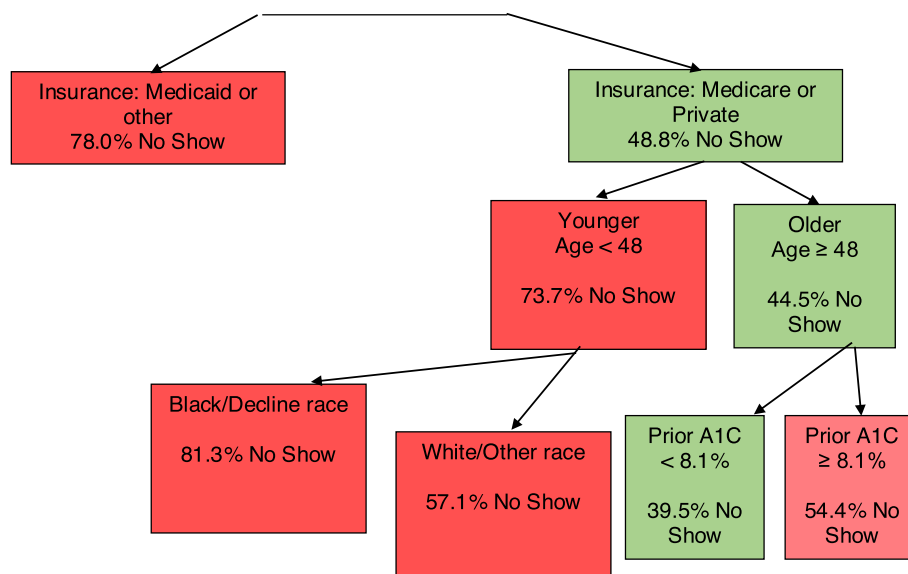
Insurance: Medicaid or other
78.0% No Show

Insurance: Medicare or Private
48.8% No Show

Younger
Age < 48

73.7% No Show

Older
Age ≥ 48

44.5% No Show

Black/Decline race

81.3% No Show

White/Other race

57.1% No Show

Prior A1C
< 8.1%

39.5% No Show

Prior A1C
≥ 8.1%

54.4% No Show